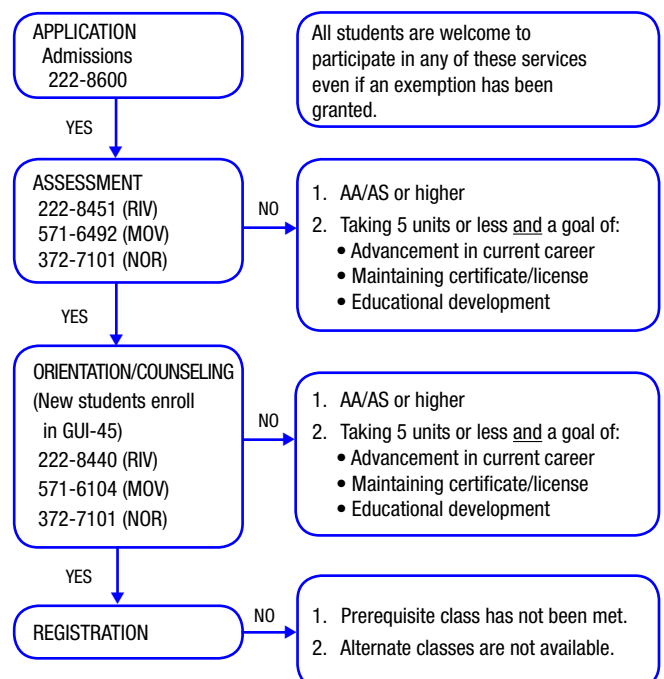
APPLICATION
Admissions
222-8600

All students are welcome to participate in any of these services even if an exemption has been granted.

YES

ASSESSMENT
222-8451 (RIV)
571-6492 (MOV)
372-7101 (NOR)

NO

1. AA/AS or higher
2. Taking 5 units or less and a goal of:
• Advancement in current career
• Maintaining certificate/license
• Educational development

YES

ORIENTATION/COUNSELING
(New students enroll in GUI-45)
222-8440 (RIV)
571-6104 (MOV)
372-7101 (NOR)

NO

1. AA/AS or higher
2. Taking 5 units or less and a goal of:
• Advancement in current career
• Maintaining certificate/license
• Educational development

YES

REGISTRATION

NO

1. Prerequisite class has not been met.
2. Alternate classes are not available.